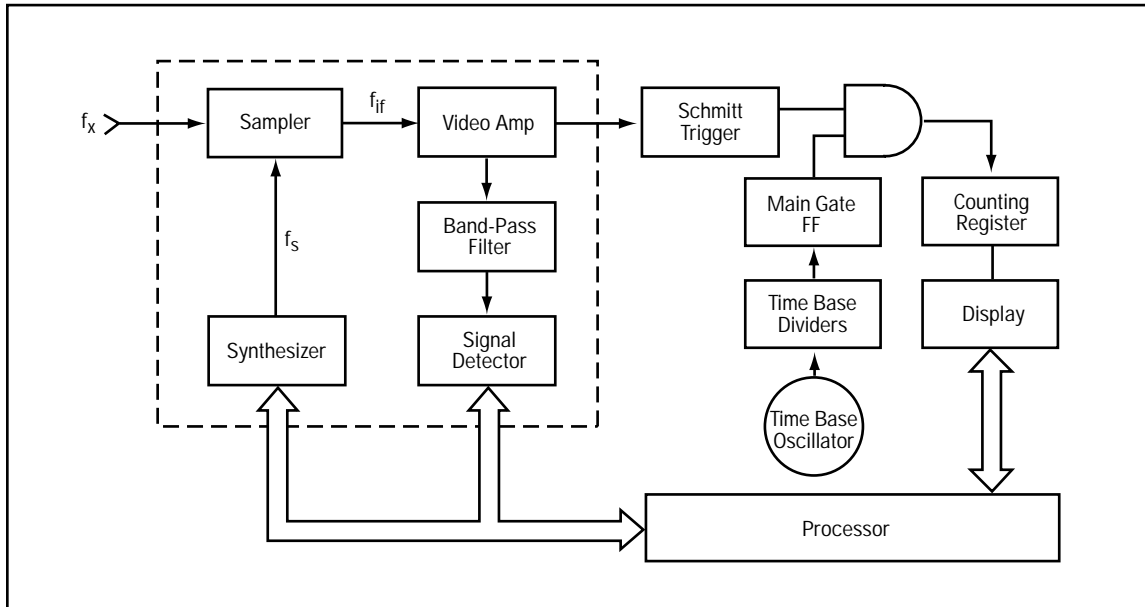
$f_x$

Sampler

$f_{if}$

Video Amp

Schmitt Trigger

$f_s$

Band-Pass Filter

Main Gate FF

Counting Register

Synthesizer

Signal Detector

Time Base Dividers

Display

Time Base Oscillator

Processor